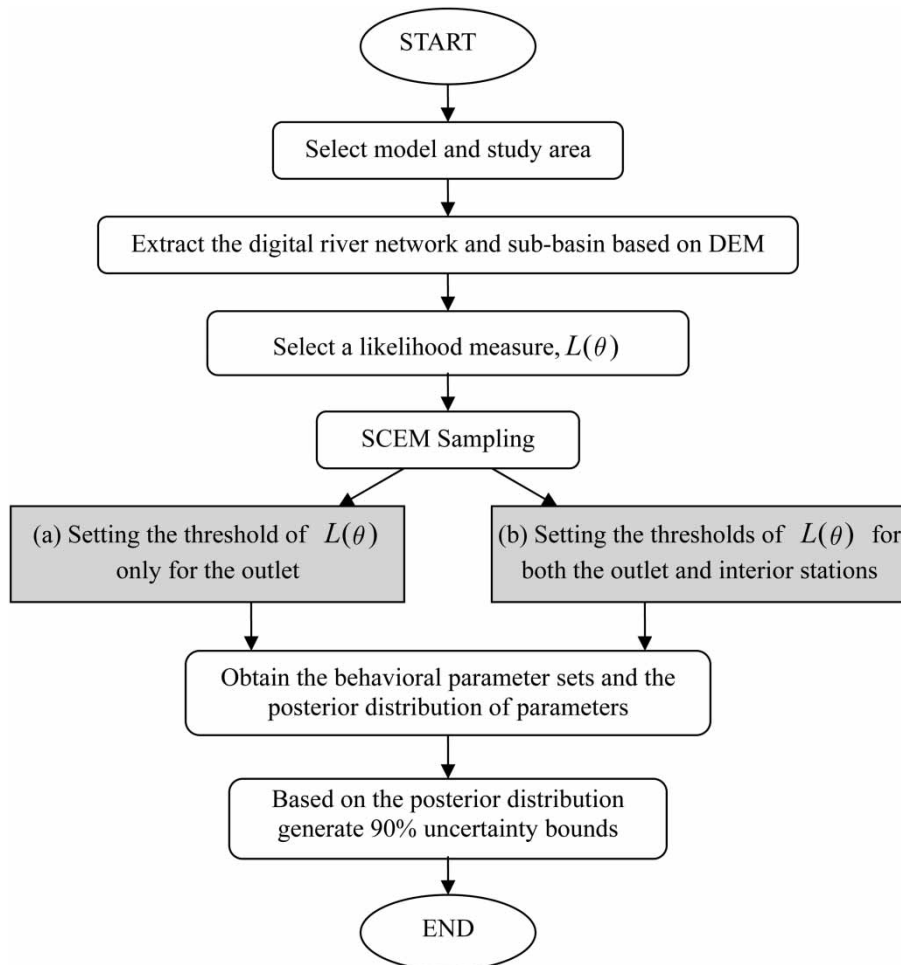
START

Select model and study area

Extract the digital river network and sub-basin based on DEM

Select a likelihood measure, $L(\theta)$

SCEM Sampling

(a) Setting the threshold of $L(\theta)$ only for the outlet

(b) Setting the thresholds of $L(\theta)$ for both the outlet and interior stations

Obtain the behavioral parameter sets and the posterior distribution of parameters

Based on the posterior distribution generate 90% uncertainty bounds

END